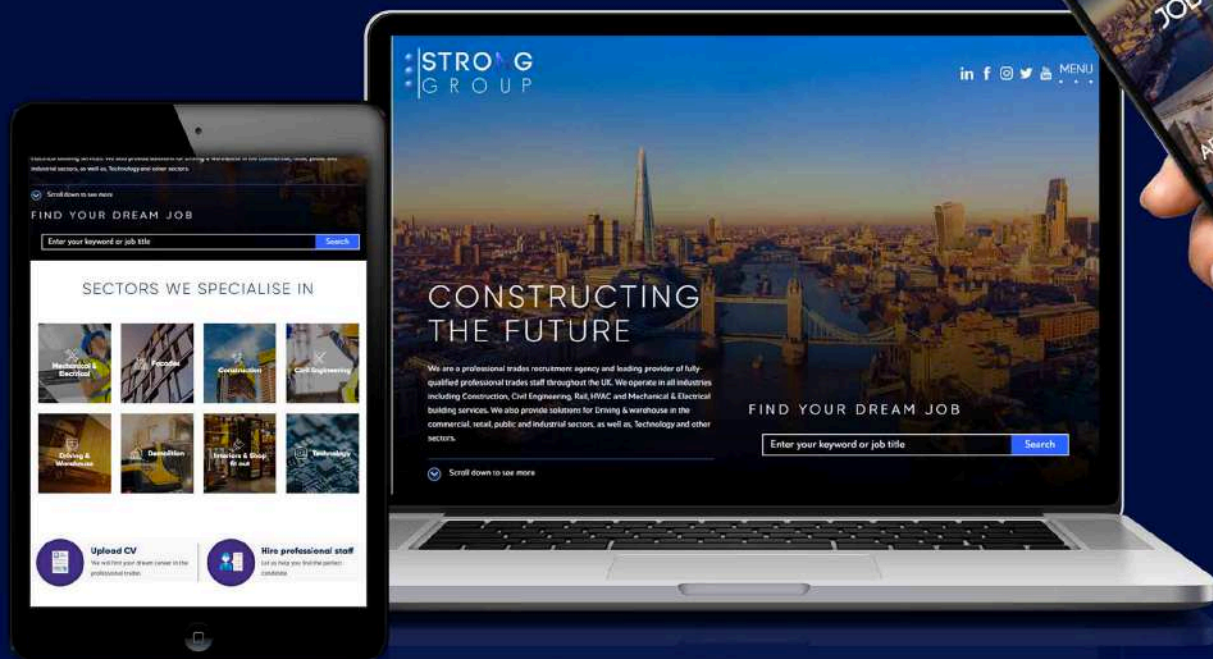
STRONG
GROUP

in f MENU

CONSTRUCTING THE FUTURE

We are a professional trades recruitment agency and leading provider of fully-qualified professional trades staff throughout the UK. We operate in all industries including Construction, Civil Engineering, Rail, HVAC and Mechanical & Electrical building services. We also provide solutions for Driving & warehouse in the commercial, retail, public and industrial sectors, as well as, Technology and other sectors.

Scroll down to see more

FIND YOUR DREAM JOB

Enter your keyword or job title

Search

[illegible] industrial sectors, as well as, Technology and other sectors.

Scroll down to see more

FIND YOUR DREAM JOB

Enter your keyword or job title

Search

SECTORS WE SPECIALISE IN

Mechanical & Electrical

Facades

Construction

Civil Engineering

Driving & Warehouse

Demolition

Interiors & Shop fit out

Technology

Upload CV

We will find your dream career in the professional trades

Hire professional staff

Let us help you find the perfect candidate

JOB